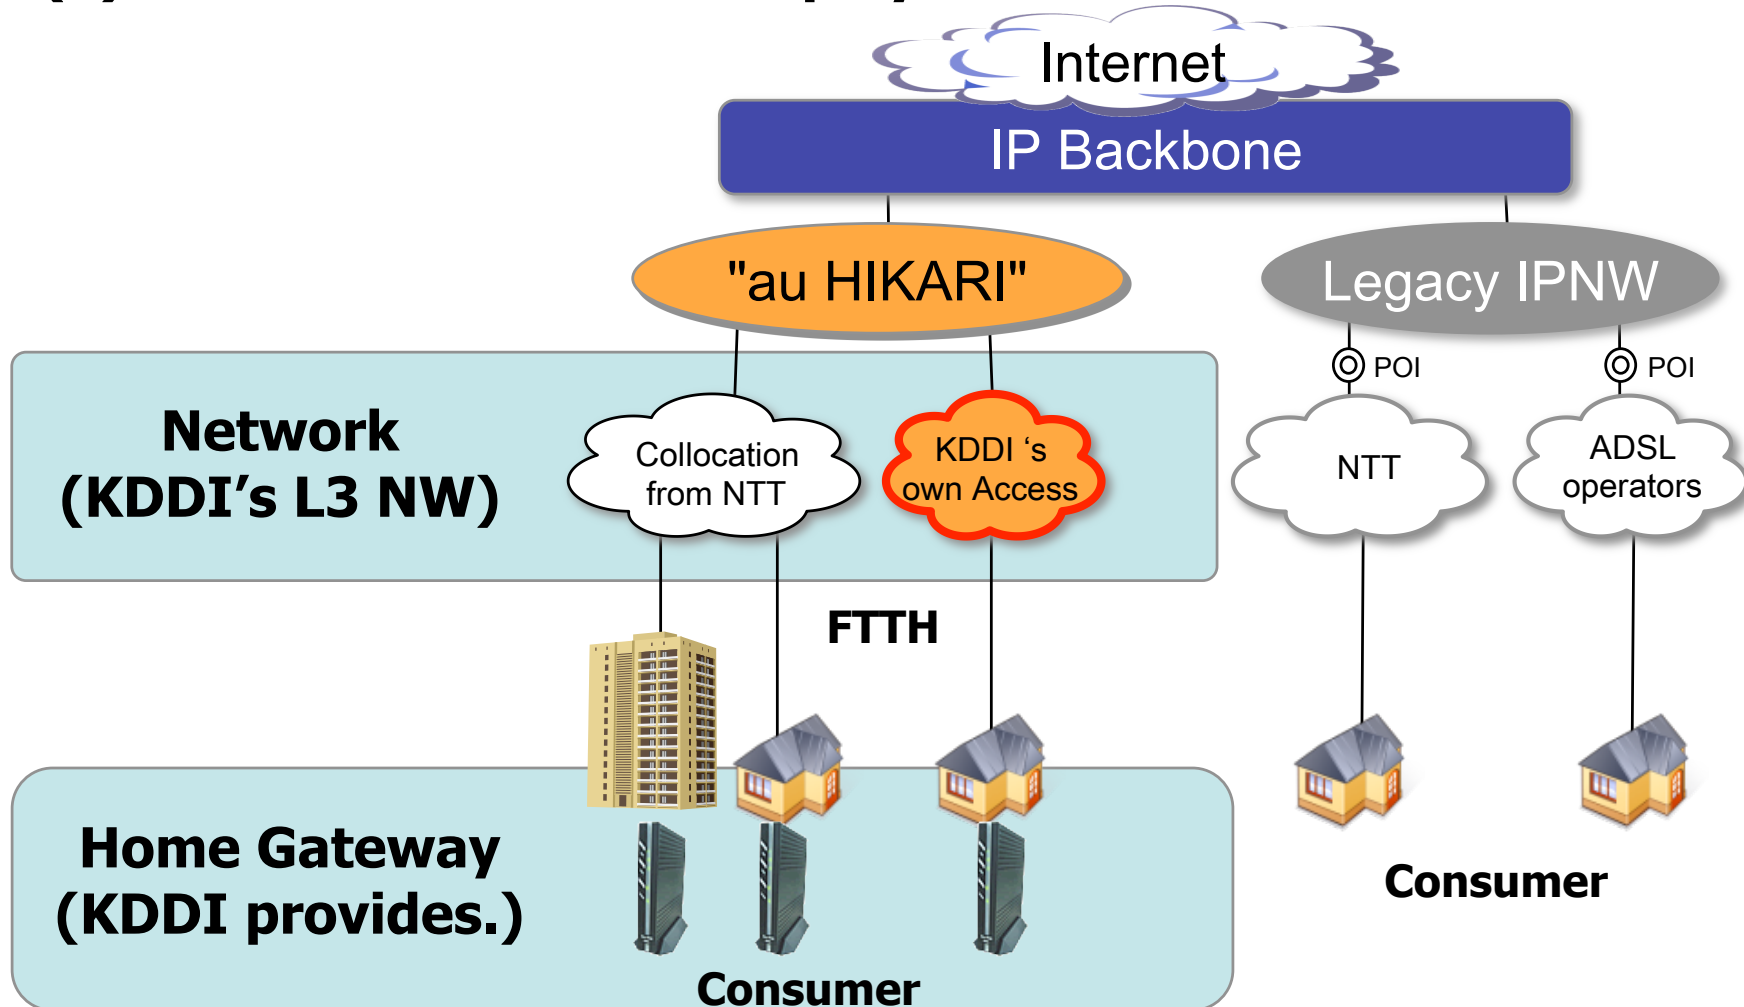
Internet

IP Backbone

"au HIKARI"

Legacy IPNW

POI

POI

Network
(KDDI's L3 NW)

Collocation from NTT

KDDI 's own Access

NTT

ADSL operators

FTTH

Home Gateway
(KDDI provides.)

Consumer

Consumer